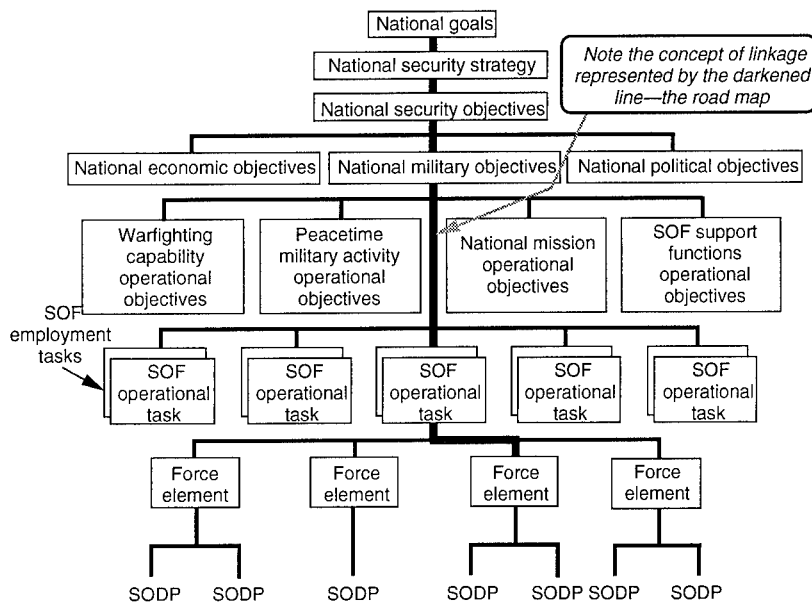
National goals

National security strategy

National security objectives

Note the concept of linkage represented by the darkened line—the road map

National economic objectives

National military objectives

National political objectives

Warfighting capability operational objectives

Peacetime military activity operational objectives

National mission operational objectives

SOF support functions operational objectives

SOF employment tasks

SOF operational task

SOF operational task

SOF operational task

SOF operational task

SOF operational task

Force element

Force element

Force element

Force element

SODP SODP SODP SODP SODP SODP SODP